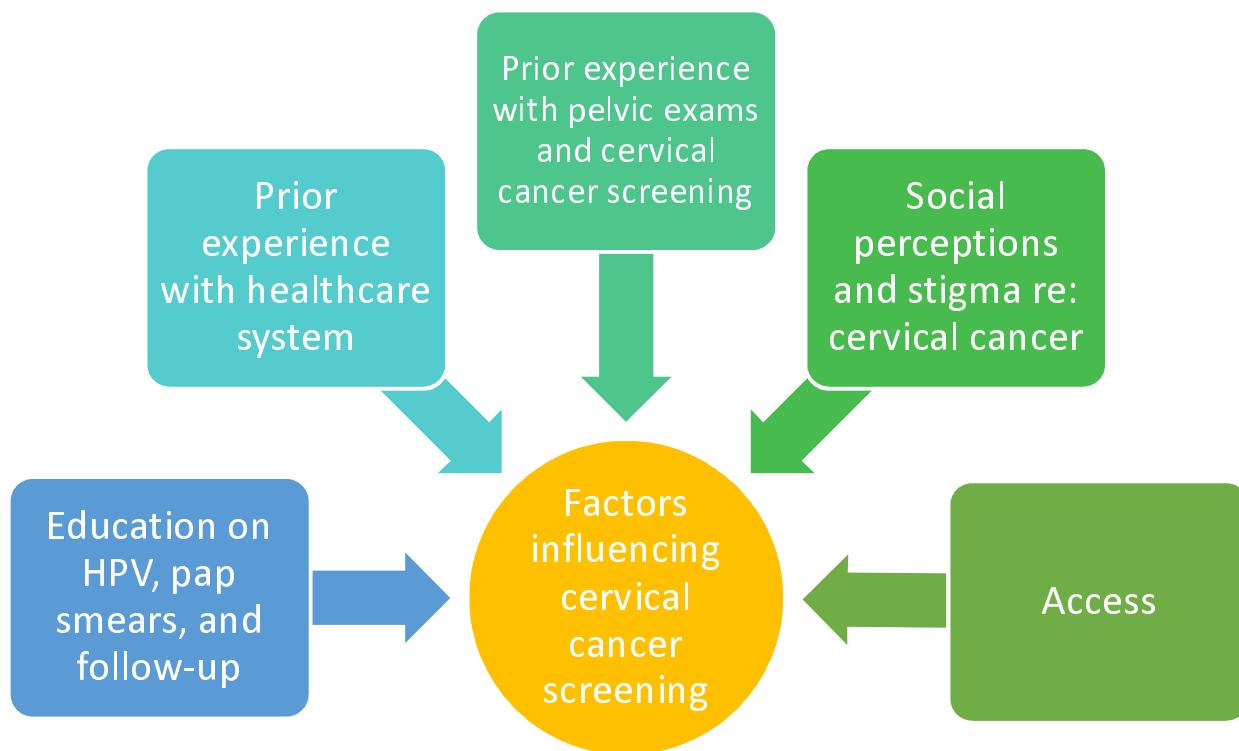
Prior experience with pelvic exams and cervical cancer screening

Prior experience with healthcare system

Social perceptions and stigma re: cervical cancer

Education on HPV, pap smears, and follow-up

Factors influencing cervical cancer screening

Access